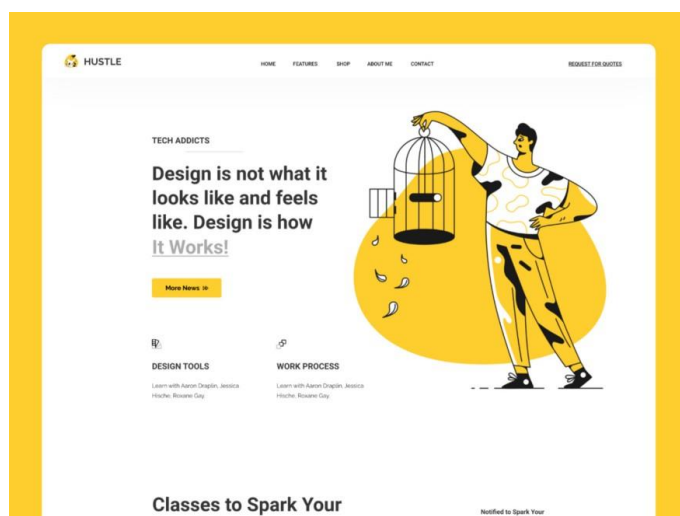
HUSTLE

HOME FEATURES SHOP ABOUT ME CONTACT

REQUEST FOR QUOTES

TECH ADDICTS

Design is not what it looks like and feels like. Design is how It Works!

More News

DESIGN TOOLS

Learn with Aaron Draplin, Jessica Hische, Roxane Gay.

WORK PROCESS

Learn with Aaron Draplin, Jessica Hische, Roxane Gay.

Classes to Spark Your

Notified to Spark Your